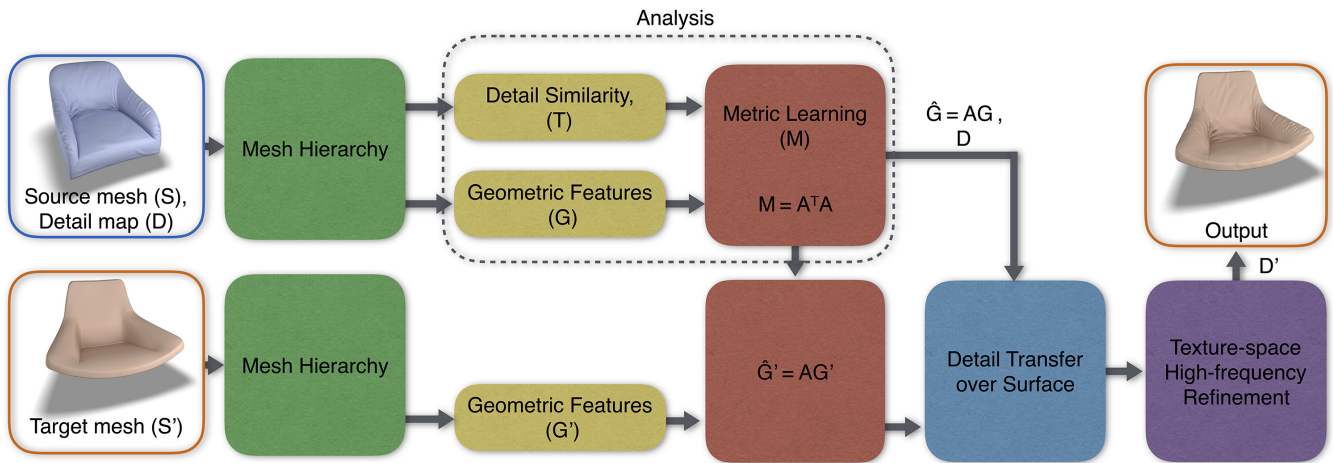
Analysis

Source mesh (S), Detail map (D)

Mesh Hierarchy

Detail Similarity, (T)

Geometric Features (G)

Metric Learning (M)

$M = A^TA$

$\hat{G} = AG$, D

Output

Target mesh (S')

Mesh Hierarchy

Geometric Features (G')

$\hat{G}' = AG'$

Detail Transfer over Surface

D'

Texture-space High-frequency Refinement